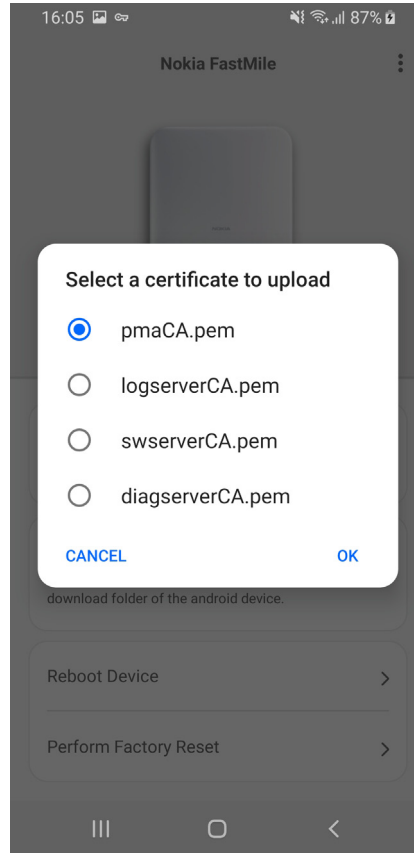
16:05 87%

Nokia FastMile

Select a certificate to upload

pmaCA.pem

logserverCA.pem

swserverCA.pem

diagserverCA.pem

CANCEL

OK

download folder of the android device.

Reboot Device

Perform Factory Reset